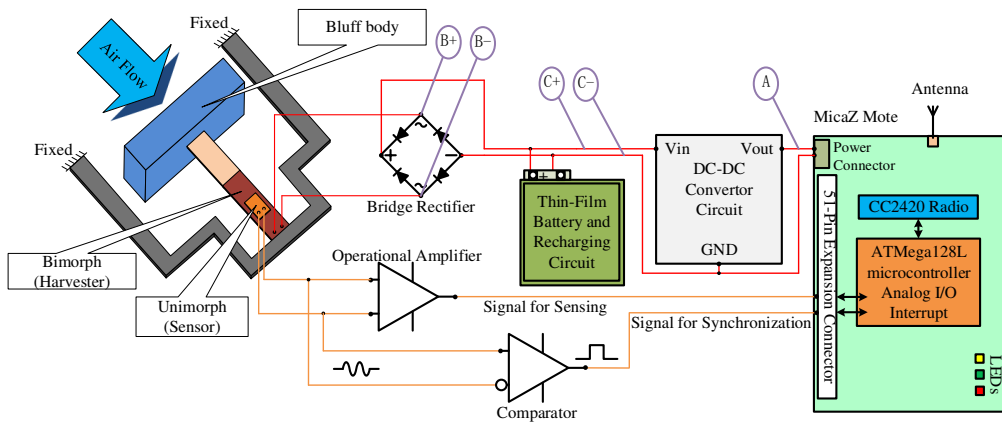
Fixed

Bluff body

Air Flow

Fixed

B+

B−

C+

C−

A

Antenna

MicaZ Mote

Power Connector

Vin

Vout

DC-DC Convertor Circuit

GND

Thin-Film Battery and Recharging Circuit

Bridge Rectifier

CC2420 Radio

ATMega128L microcontroller Analog I/O Interrupt

51-Pin Expansion Connector

Bimorph (Harvester)

Unimorph (Sensor)

Operational Amplifier

Signal for Sensing

Signal for Synchronization

Comparator

LEDs